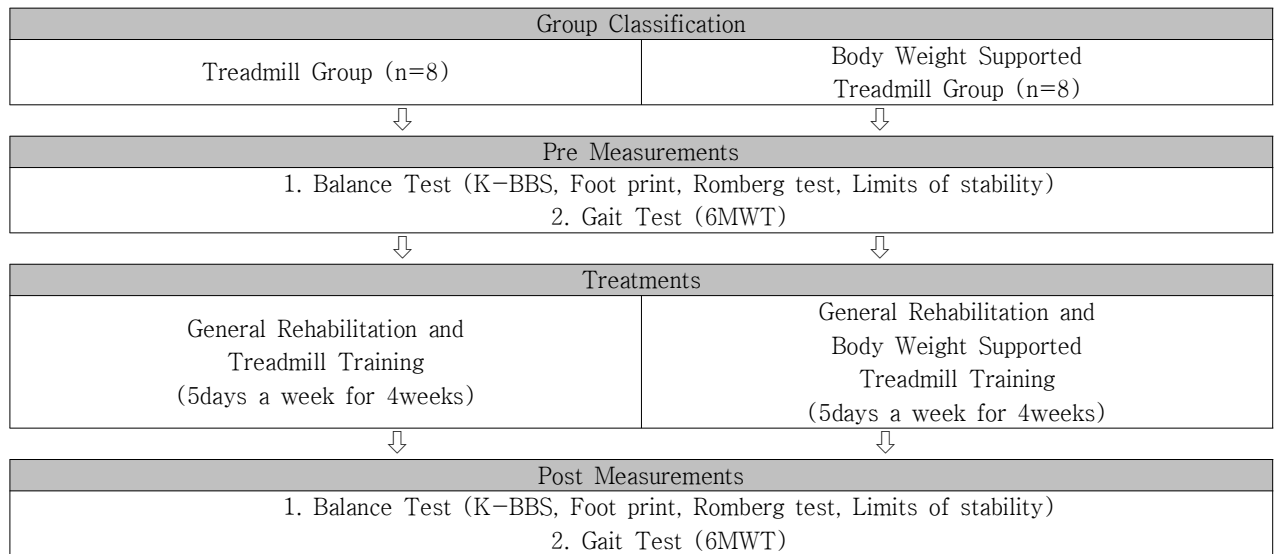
Group Classification

Treadmill Group (n=8)

Body Weight Supported Treadmill Group (n=8)

⇩ ⇩

Pre Measurements

1. Balance Test (K−BBS, Foot print, Romberg test, Limits of stability)
2. Gait Test (6MWT)

⇩ ⇩

Treatments

General Rehabilitation and Treadmill Training (5days a week for 4weeks)

General Rehabilitation and Body Weight Supported Treadmill Training (5days a week for 4weeks)

⇩ ⇩

Post Measurements

1. Balance Test (K−BBS, Foot print, Romberg test, Limits of stability)
2. Gait Test (6MWT)